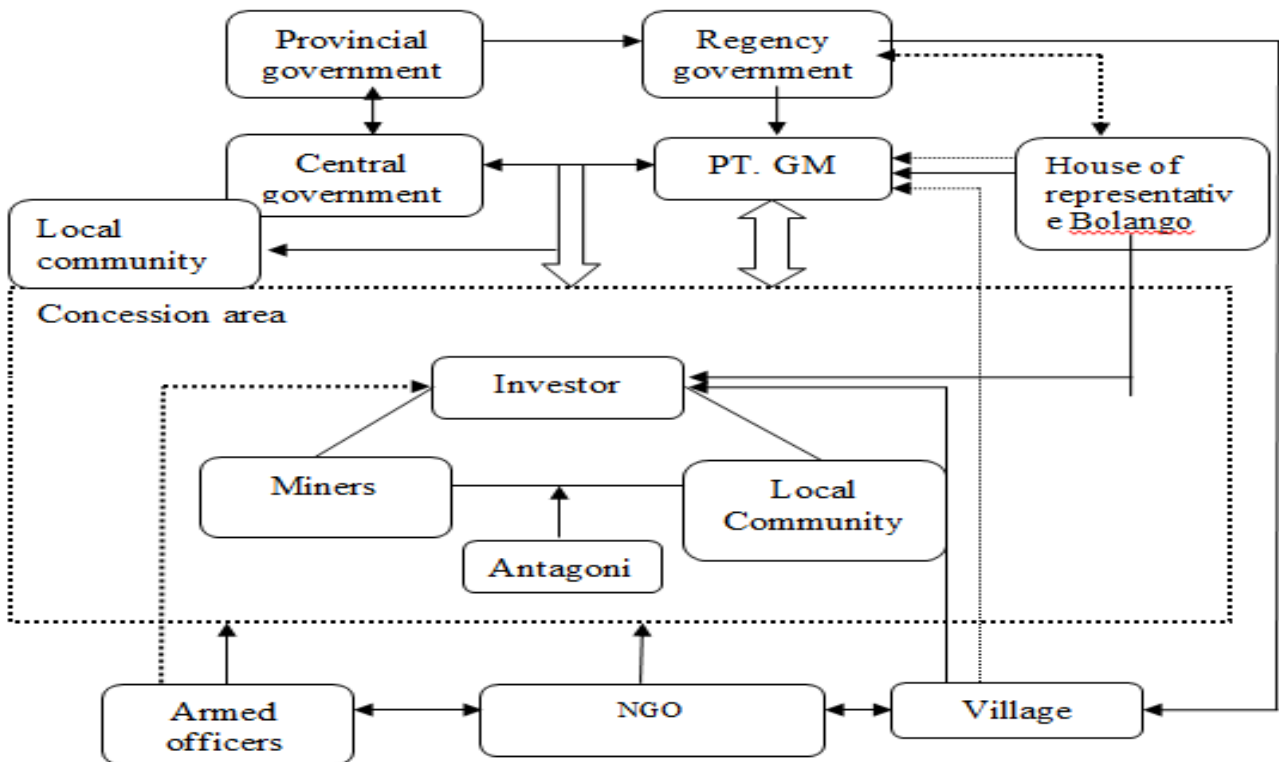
Provincial government

Regency government

Central government

PT. GM

House of representativ e Bolango

Local community

Concession area

Investor

Miners

Local Community

Antagoni

Armed officers

NGO

Village